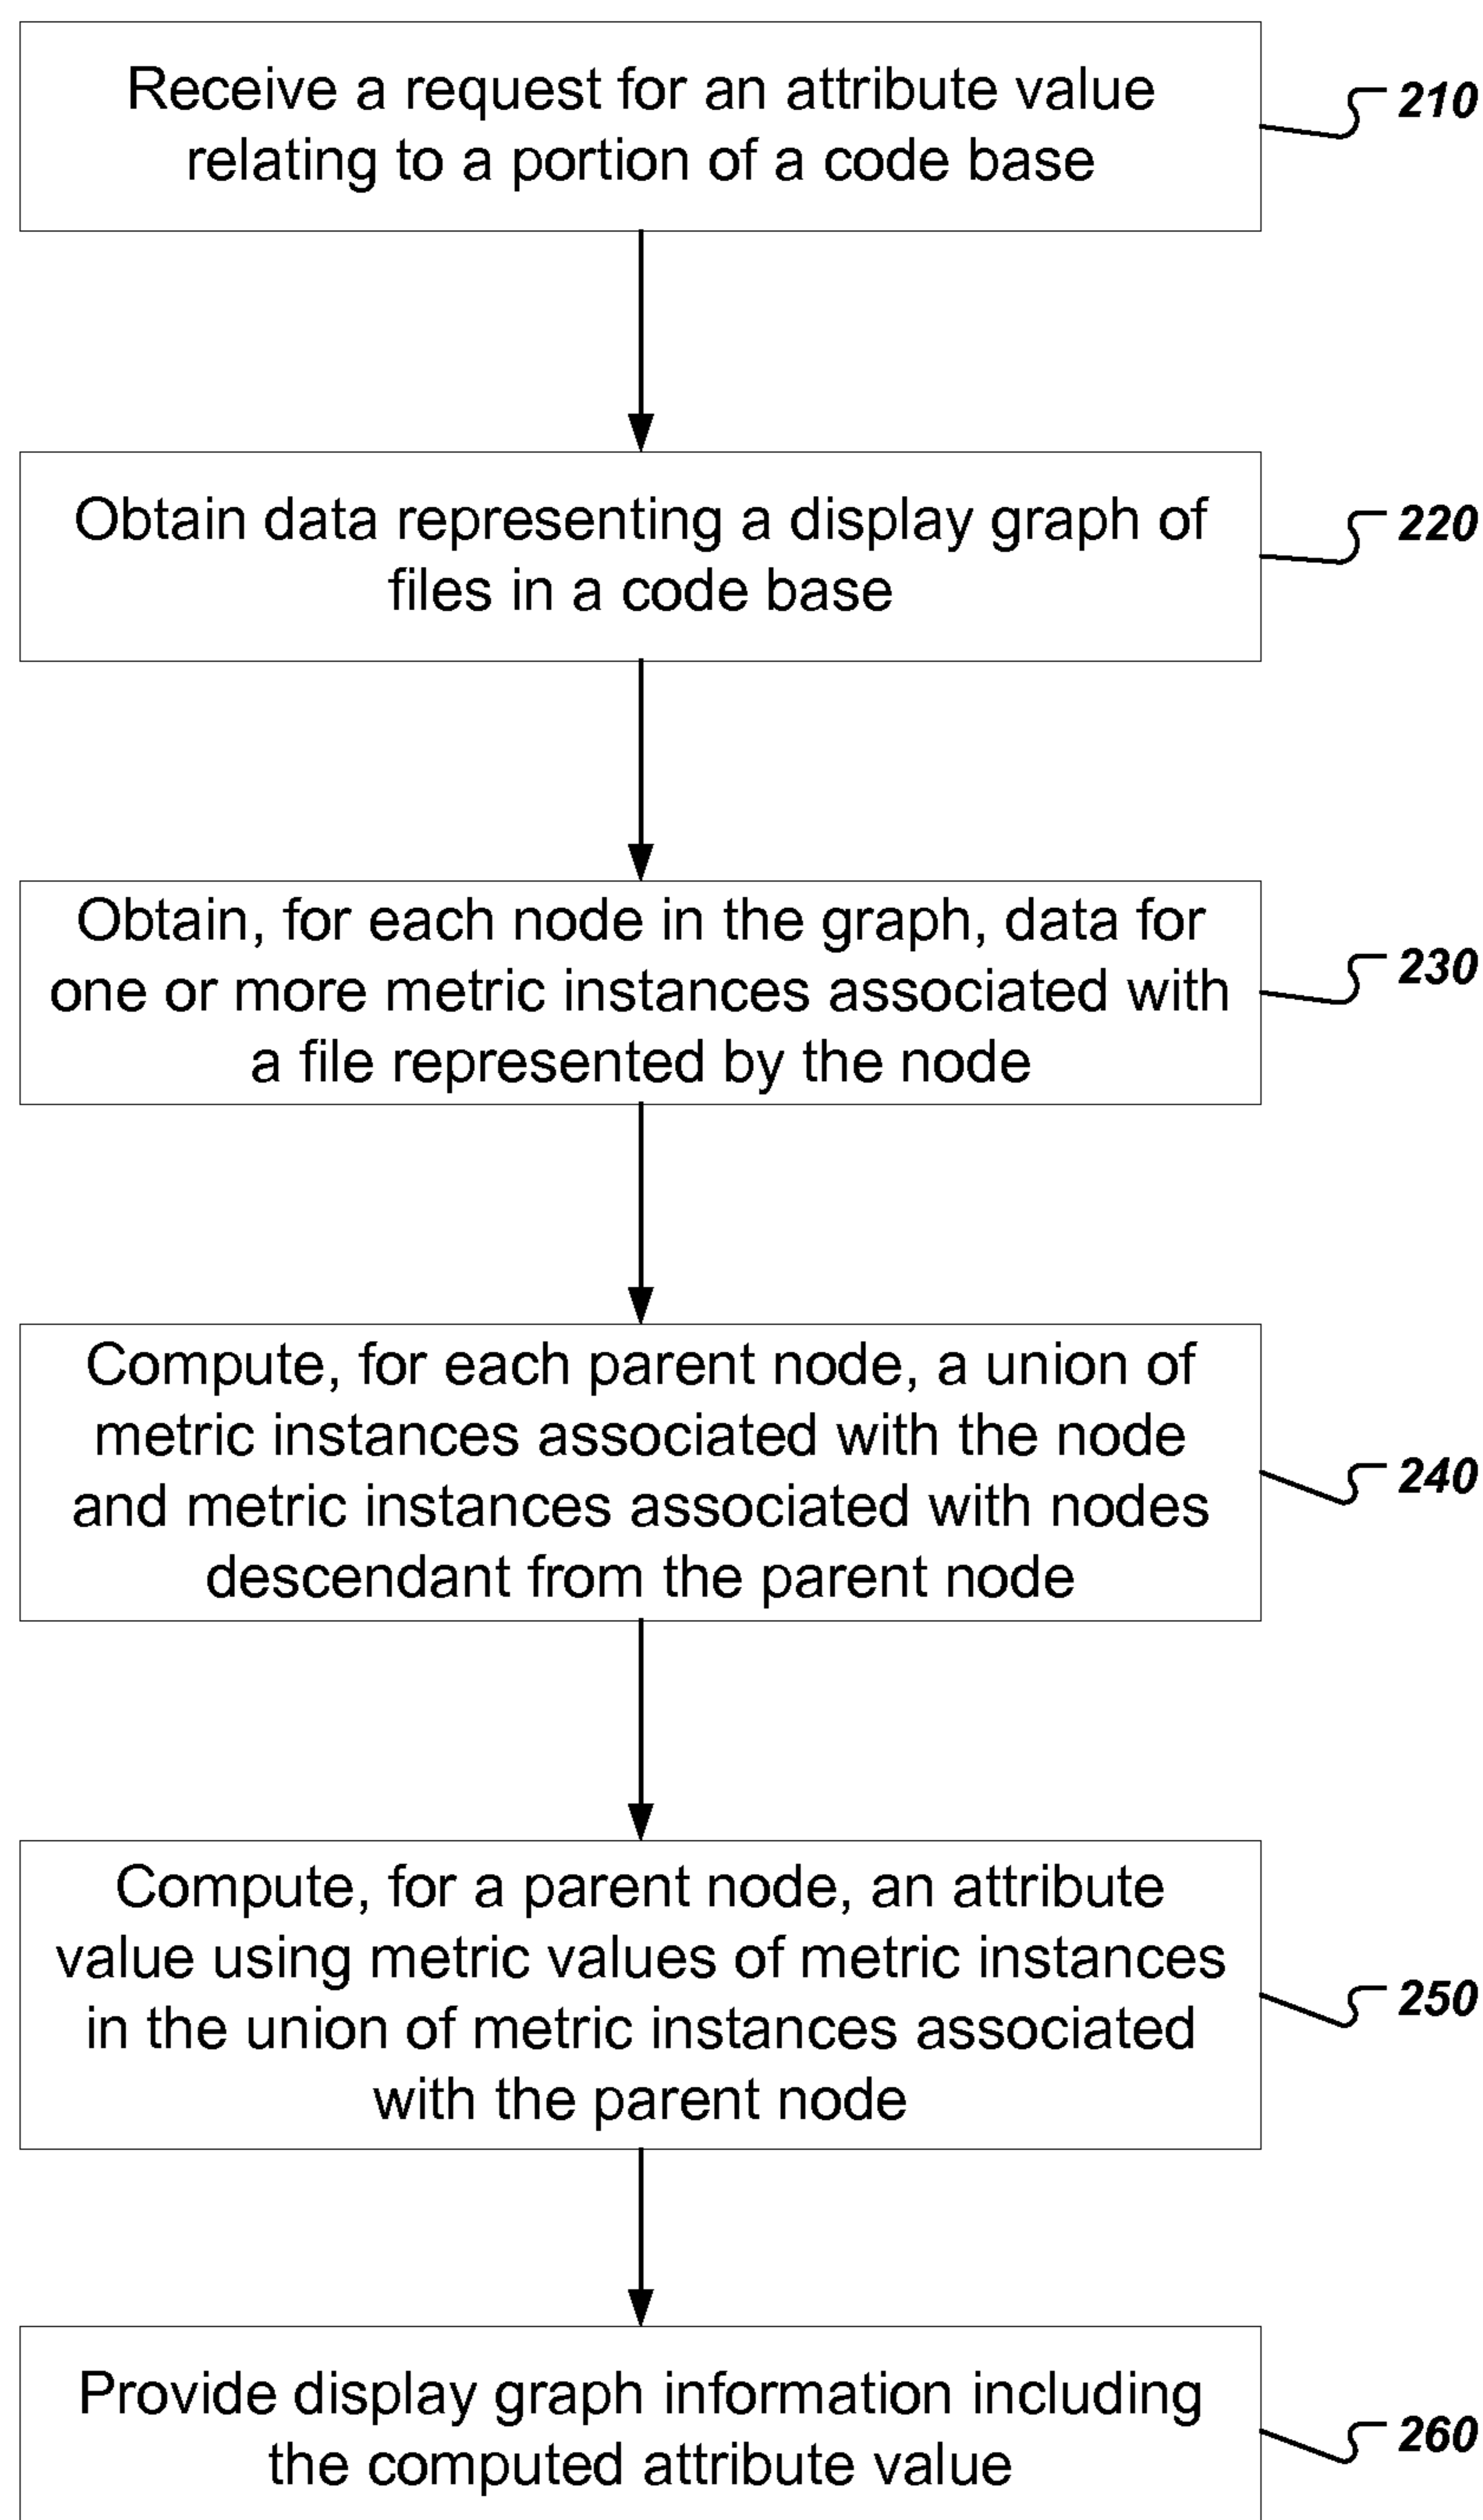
Receive a request for an attribute value relating to a portion of a code base

210

Obtain data representing a display graph of files in a code base

220

Obtain, for each node in the graph, data for one or more metric instances associated with a file represented by the node

230

Compute, for each parent node, a union of metric instances associated with the node and metric instances associated with nodes descendant from the parent node

240

Compute, for a parent node, an attribute value using metric values of metric instances in the union of metric instances associated with the parent node

250

Provide display graph information including the computed attribute value

260